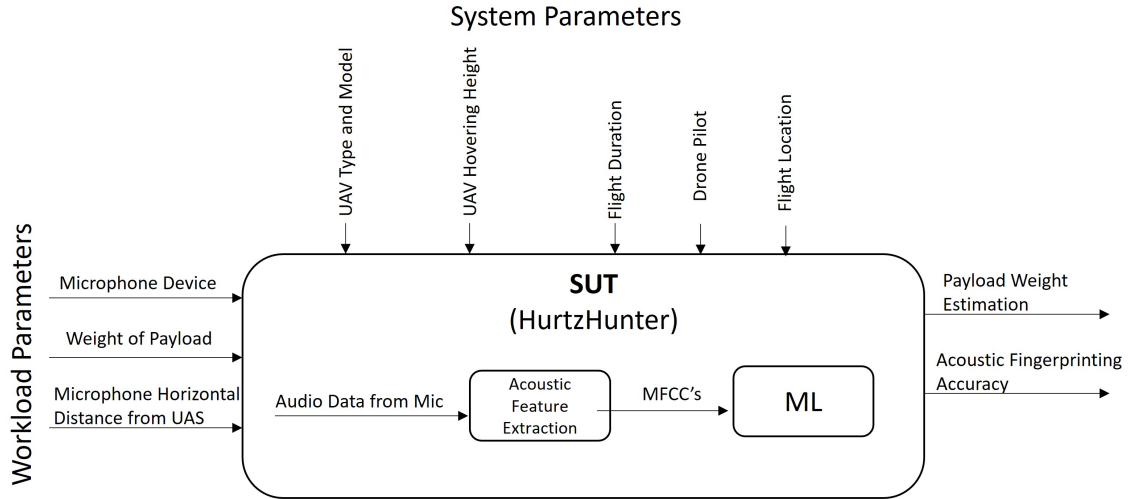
System Parameters

UAV Type and Model

UAV Hovering Height

Flight Duration

Drone Pilot

Flight Location

Workload Parameters

Microphone Device

Weight of Payload

Microphone Horizontal Distance from UAS

**SUT**
(HurtzHunter)

Audio Data from Mic

Acoustic Feature Extraction

MFCC's

ML

Payload Weight Estimation

Acoustic Fingerprinting Accuracy